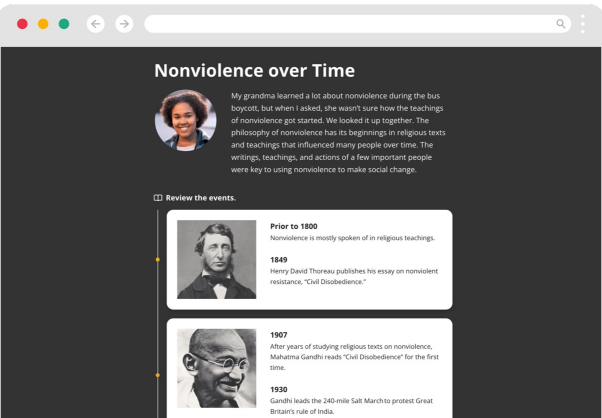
Nonviolence over Time

My grandma learned a lot about nonviolence during the bus boycott, but when I asked, she wasn't sure how the teachings of nonviolence got started. We looked it up together. The philosophy of nonviolence has its beginnings in religious texts and teachings that influenced many people over time. The writings, teachings, and actions of a few important people were key to using nonviolence to make social change.

Review the events.

Prior to 1800
Nonviolence is mostly spoken of in religious teachings.

1849
Henry David Thoreau publishes his essay on nonviolent resistance, "Civil Disobedience."

1907
After years of studying religious texts on nonviolence, Mahatma Gandhi reads "Civil Disobedience" for the first time.

1930
Gandhi leads the 240-mile Salt March to protest Great Britain's rule of India.